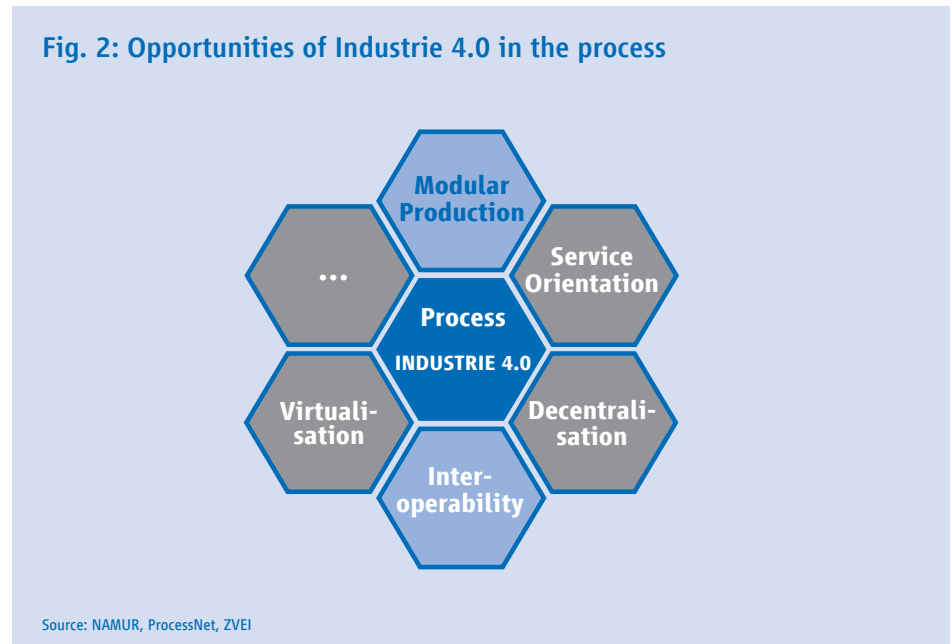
Fig. 2: Opportunities of Industrie 4.0 in the process

Modular Production

...

Service Orientation

Process

INDUSTRIE 4.0

Virtualisation

Decentralisation

Interoperability

Source: NAMUR, ProcessNet, ZVEI